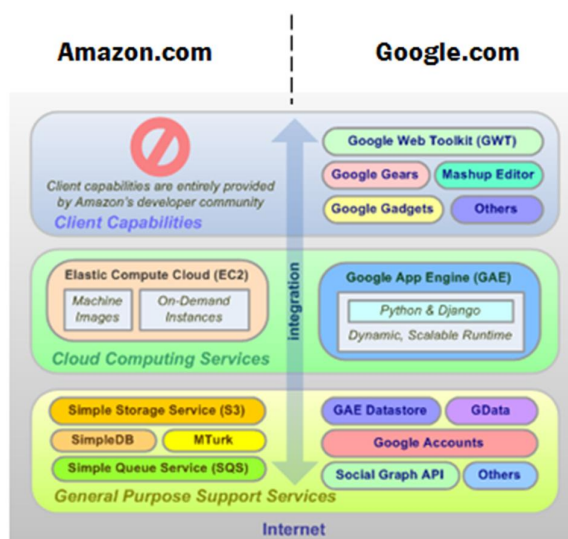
Amazon.com

Google.com

Client capabilities are entirely provided by Amazon's developer community

Client Capabilities

Google Web Toolkit (GWT)

Google Gears

Mashup Editor

Google Gadgets

Others

Integration

Elastic Compute Cloud (EC2)

Machine Images

On-Demand Instances

Cloud Computing Services

Google App Engine (GAE)

Python & Django

Dynamic, Scalable Runtime

Simple Storage Service (S3)

SimpleDB

MTurk

Simple Queue Service (SQS)

General Purpose Support Services

GAE Datastore

GData

Google Accounts

Social Graph API

Others

Internet